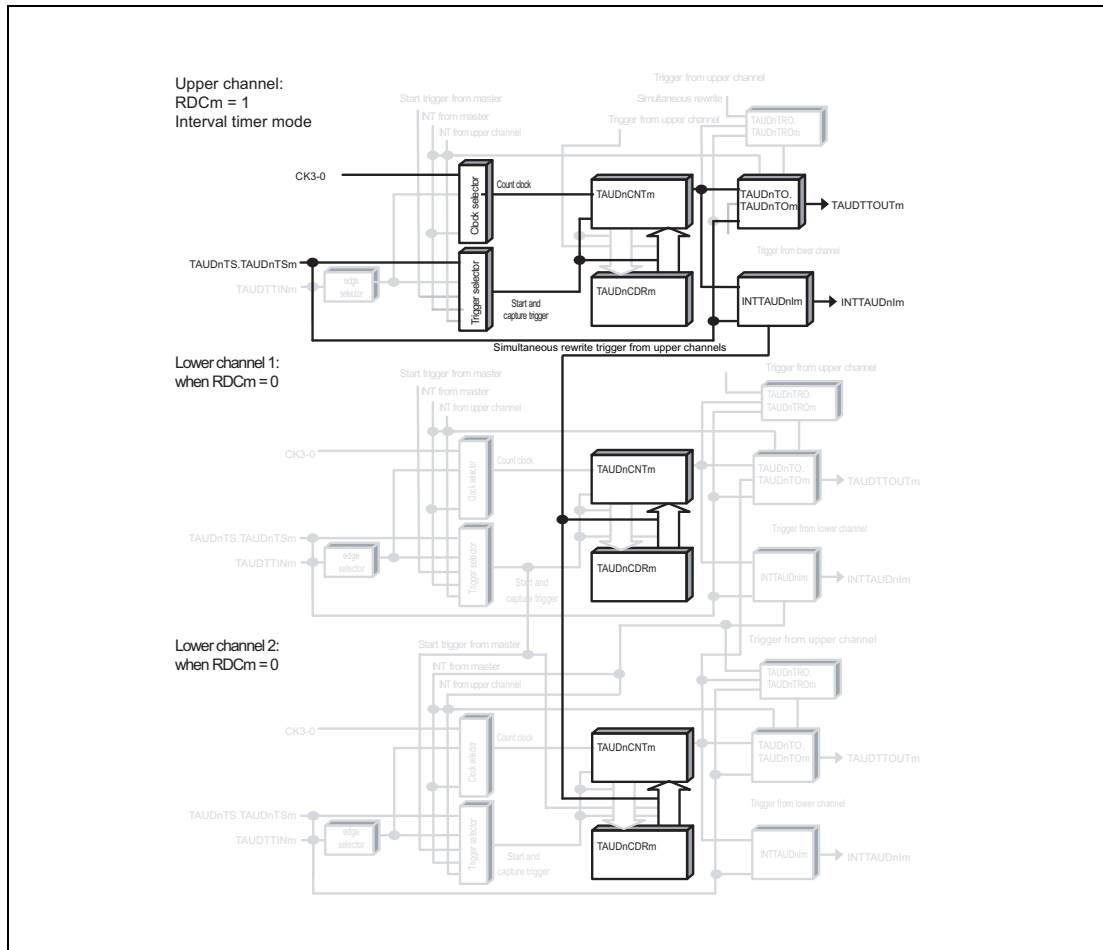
Upper channel:
RDCm = 1
Interval timer mode

Trigger from upper channel
Start trigger from master
Simultaneous rewrite
INT from master
INT from upper channel
Trigger from upper channel
TAUDnTRO.
TAUDnTROm
CK3-0
Clock selector
Count clock
TAUDnCNTm
TAUDnTO.
TAUDnTOm
TAUDTTOUTm
TAUDnTS.TAUDnTSm
TAUDTTINm
edge selector
Trigger selector
Trigger from lower channel
TAUDnCDRm
Start and capture trigger
INTTAUDnIm
INTTAUDnIm
Simultaneous rewrite trigger from upper channels

Lower channel 1:
when RDCm = 0

Start trigger from master
INT from master
INT from upper channel
Trigger from upper channel
TAUDnTRO.
TAUDnTROm
CK3-0
Clock selector
Count clock
TAUDnCNTm
TAUDnTO.
TAUDnTOm
TAUDTTOUTm
Trigger from lower channel
TAUDnTS.TAUDnTSm
TAUDTTINm
edge selector
Trigger selector
TAUDnCDRm
INTTAUDnIm
INTTAUDnIm
Start and capture trigger

Lower channel 2:
when RDCm = 0

Start trigger from master
Trigger from upper channel
INT from master
INT from upper channel
TAUDnTRO.
TAUDnTROm
CK3-0
Clock selector
Count clock
TAUDnCNTm
TAUDnTO.
TAUDnTOm
TAUDTTOUTm
Trigger from lower channel
TAUDnTS.TAUDnTSm
TAUDTTINm
edge selector
Trigger selector
TAUDnCDRm
INTTAUDnIm
INTTAUDnIm
Start and capture trigger